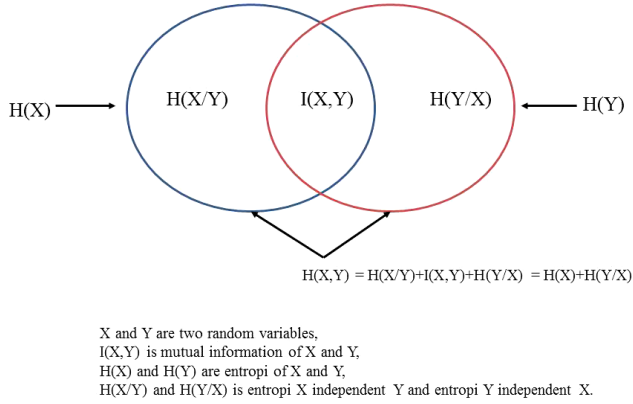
H(X)

H(X/Y)

I(X,Y)

H(Y/X)

H(Y)

H(X,Y) = H(X/Y)+I(X,Y)+H(Y/X) = H(X)+H(Y/X)

X and Y are two random variables,
I(X,Y) is mutual information of X and Y,
H(X) and H(Y) are entropi of X and Y,
H(X/Y) and H(Y/X) is entropi X independent Y and entropi Y independent X.